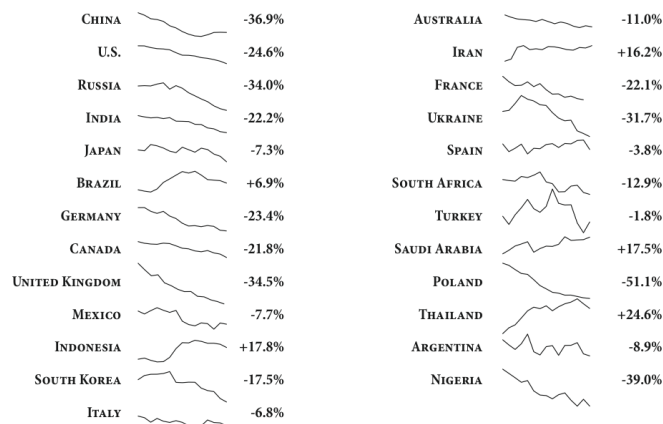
China -36.9%
U.S. -24.6%
Russia -34.0%
India -22.2%
Japan -7.3%
Brazil +6.9%
Germany -23.4%
Canada -21.8%
United Kingdom -34.5%
Mexico -7.7%
Indonesia +17.8%
South Korea -17.5%
Italy -6.8%

Australia -11.0%
Iran +16.2%
France -22.1%
Ukraine -31.7%
Spain -3.8%
South Africa -12.9%
Turkey -1.8%
Saudi Arabia +17.5%
Poland -51.1%
Thailand +24.6%
Argentina -8.9%
Nigeria -39.0%